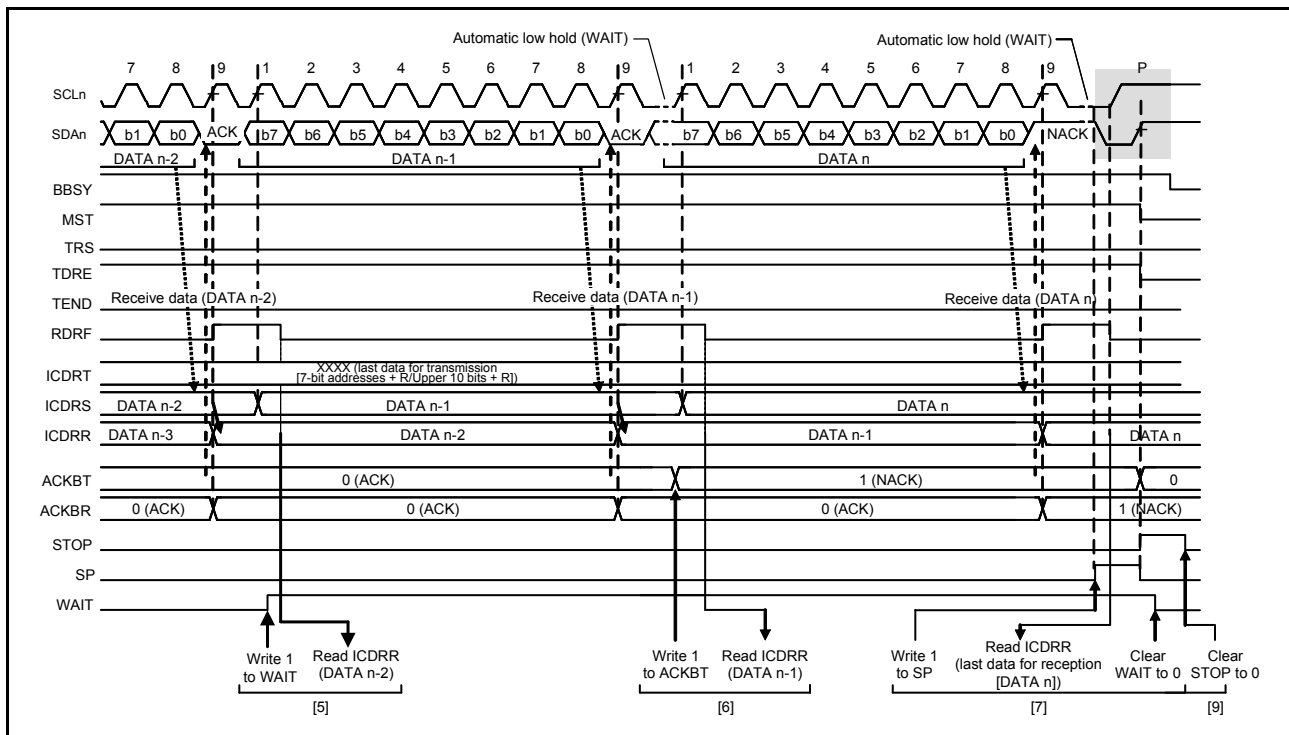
Automatic low hold (WAIT)

Automatic low hold (WAIT)

7 8 9 1 2 3 4 5 6 7 8 9 1 2 3 4 5 6 7 8 9 P

SCLn

SDAn b1 b0 ACK b7 b6 b5 b4 b3 b2 b1 b0 ACK b7 b6 b5 b4 b3 b2 b1 b0 NACK

DATA n-2 DATA n-1 DATA n

BBSY

MST

TRS

TDRE

TEND Receive data (DATA n-2) Receive data (DATA n-1) Receive data (DATA n)

RDRF

ICDRT XXXX (last data for transmission [7-bit addresses + R/Upper 10 bits + R])

ICDRS DATA n-2 DATA n-1 DATA n

ICDRR DATA n-3 DATA n-2 DATA n-1 DATA n

ACKBT 0 (ACK) 1 (NACK) 0

ACKBR 0 (ACK) 0 (ACK) 0 (ACK) 1 (NACK)

STOP

SP

WAIT

Write 1 to WAIT

Read ICDRR (DATA n-2)

[5]

Write 1 to ACKBT

Read ICDRR (DATA n-1)

[6]

Write 1 to SP

Read ICDRR (last data for reception [DATA n])

Clear WAIT to 0

[7]

Clear STOP to 0

[9]